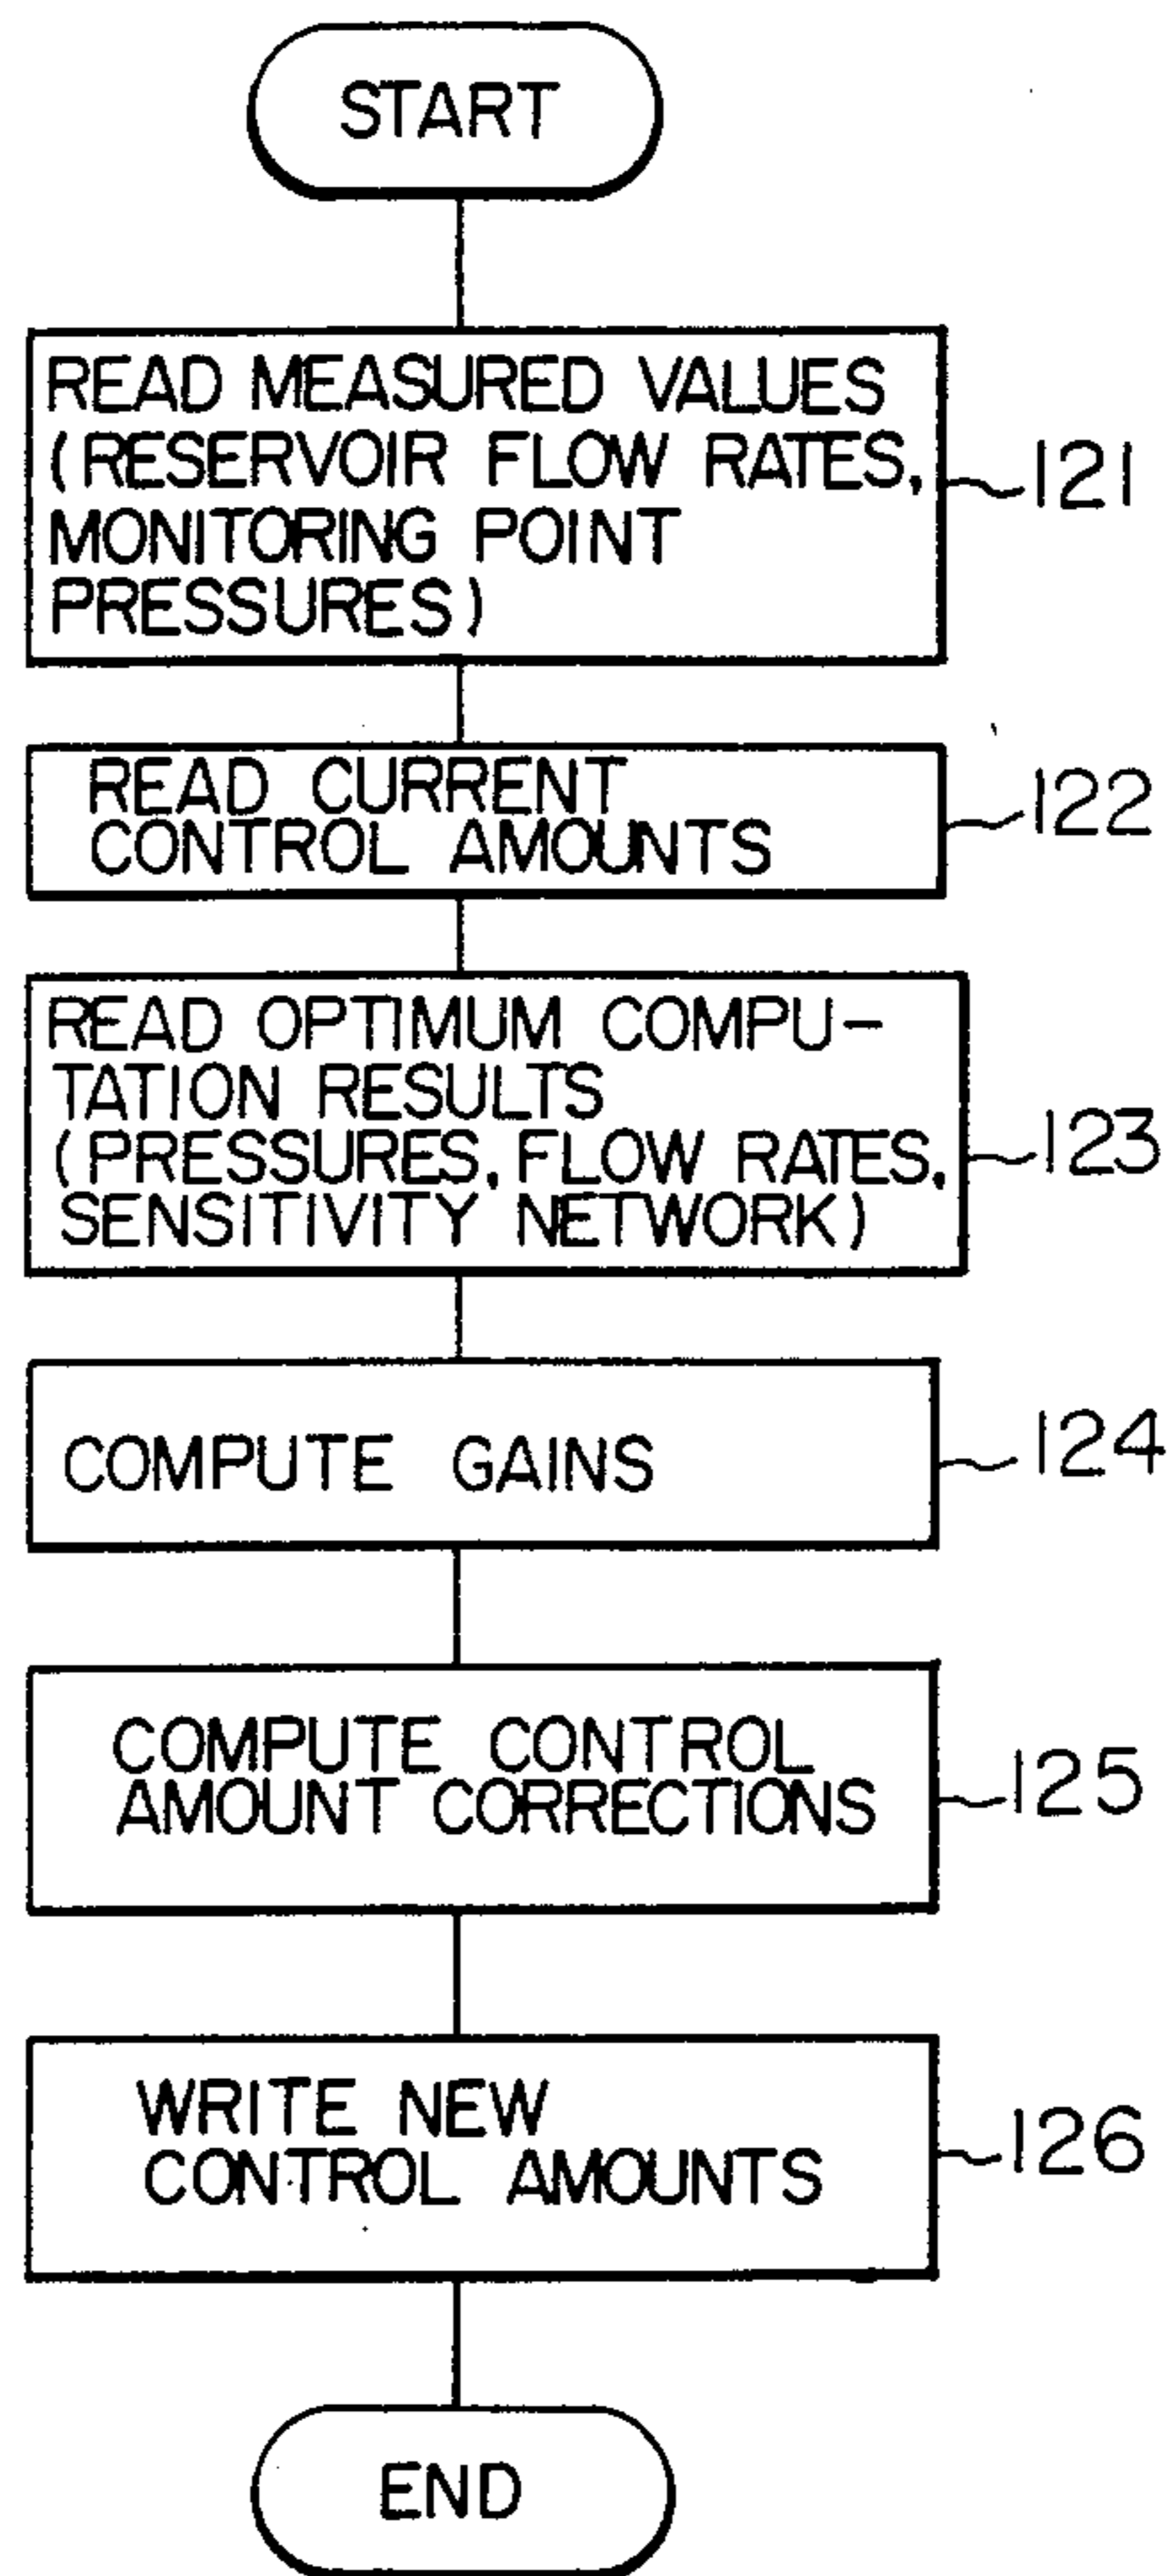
START

READ MEASURED VALUES (RESERVOIR FLOW RATES, MONITORING POINT PRESSURES)

121

READ CURRENT CONTROL AMOUNTS

122

READ OPTIMUM COMPUTATION RESULTS (PRESSURES, FLOW RATES, SENSITIVITY NETWORK)

123

COMPUTE GAINS

124

COMPUTE CONTROL AMOUNT CORRECTIONS

125

WRITE NEW CONTROL AMOUNTS

126

END